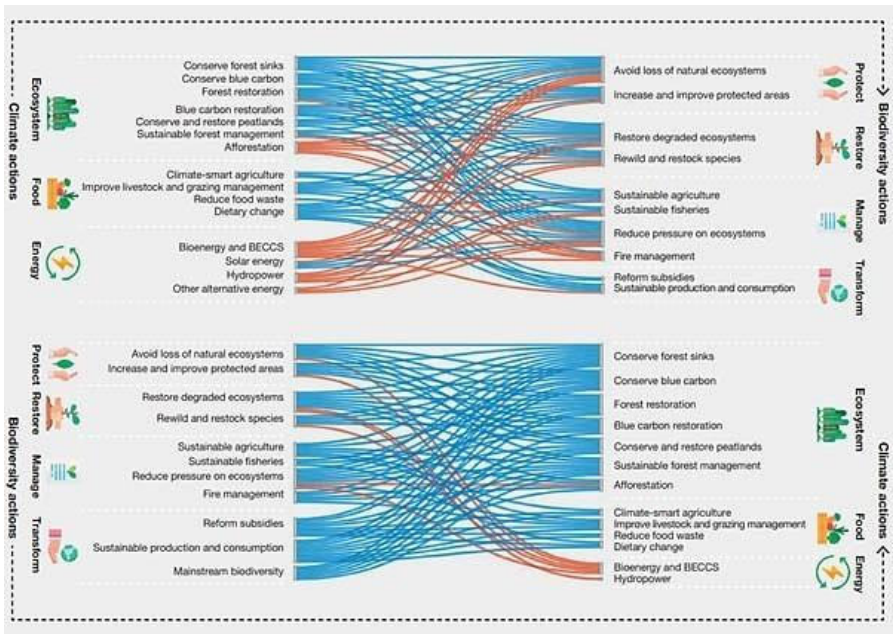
Climate actions

Ecosystem
Conserve forest sinks
Conserve blue carbon
Forest restoration
Blue carbon restoration
Conserve and restore peatlands
Sustainable forest management
Afforestation

Food
Climate-smart agriculture
Improve livestock and grazing management
Reduce food waste
Dietary change

Energy
Bioenergy and BECCS
Solar energy
Hydropower
Other alternative energy

Biodiversity actions

Protect
Avoid loss of natural ecosystems
Increase and improve protected areas

Restore
Restore degraded ecosystems
Rewild and restock species

Manage
Sustainable agriculture
Sustainable fisheries
Reduce pressure on ecosystems
Fire management

Transform
Reform subsidies
Sustainable production and consumption

Biodiversity actions

Protect
Avoid loss of natural ecosystems
Increase and improve protected areas

Restore
Restore degraded ecosystems
Rewild and restock species

Manage
Sustainable agriculture
Sustainable fisheries
Reduce pressure on ecosystems
Fire management

Transform
Reform subsidies
Sustainable production and consumption
Mainstream biodiversity

Climate actions

Ecosystem
Conserve forest sinks
Conserve blue carbon
Forest restoration
Blue carbon restoration
Conserve and restore peatlands
Sustainable forest management
Afforestation

Food
Climate-smart agriculture
Improve livestock and grazing management
Reduce food waste
Dietary change

Energy
Bioenergy and BECCS
Hydropower